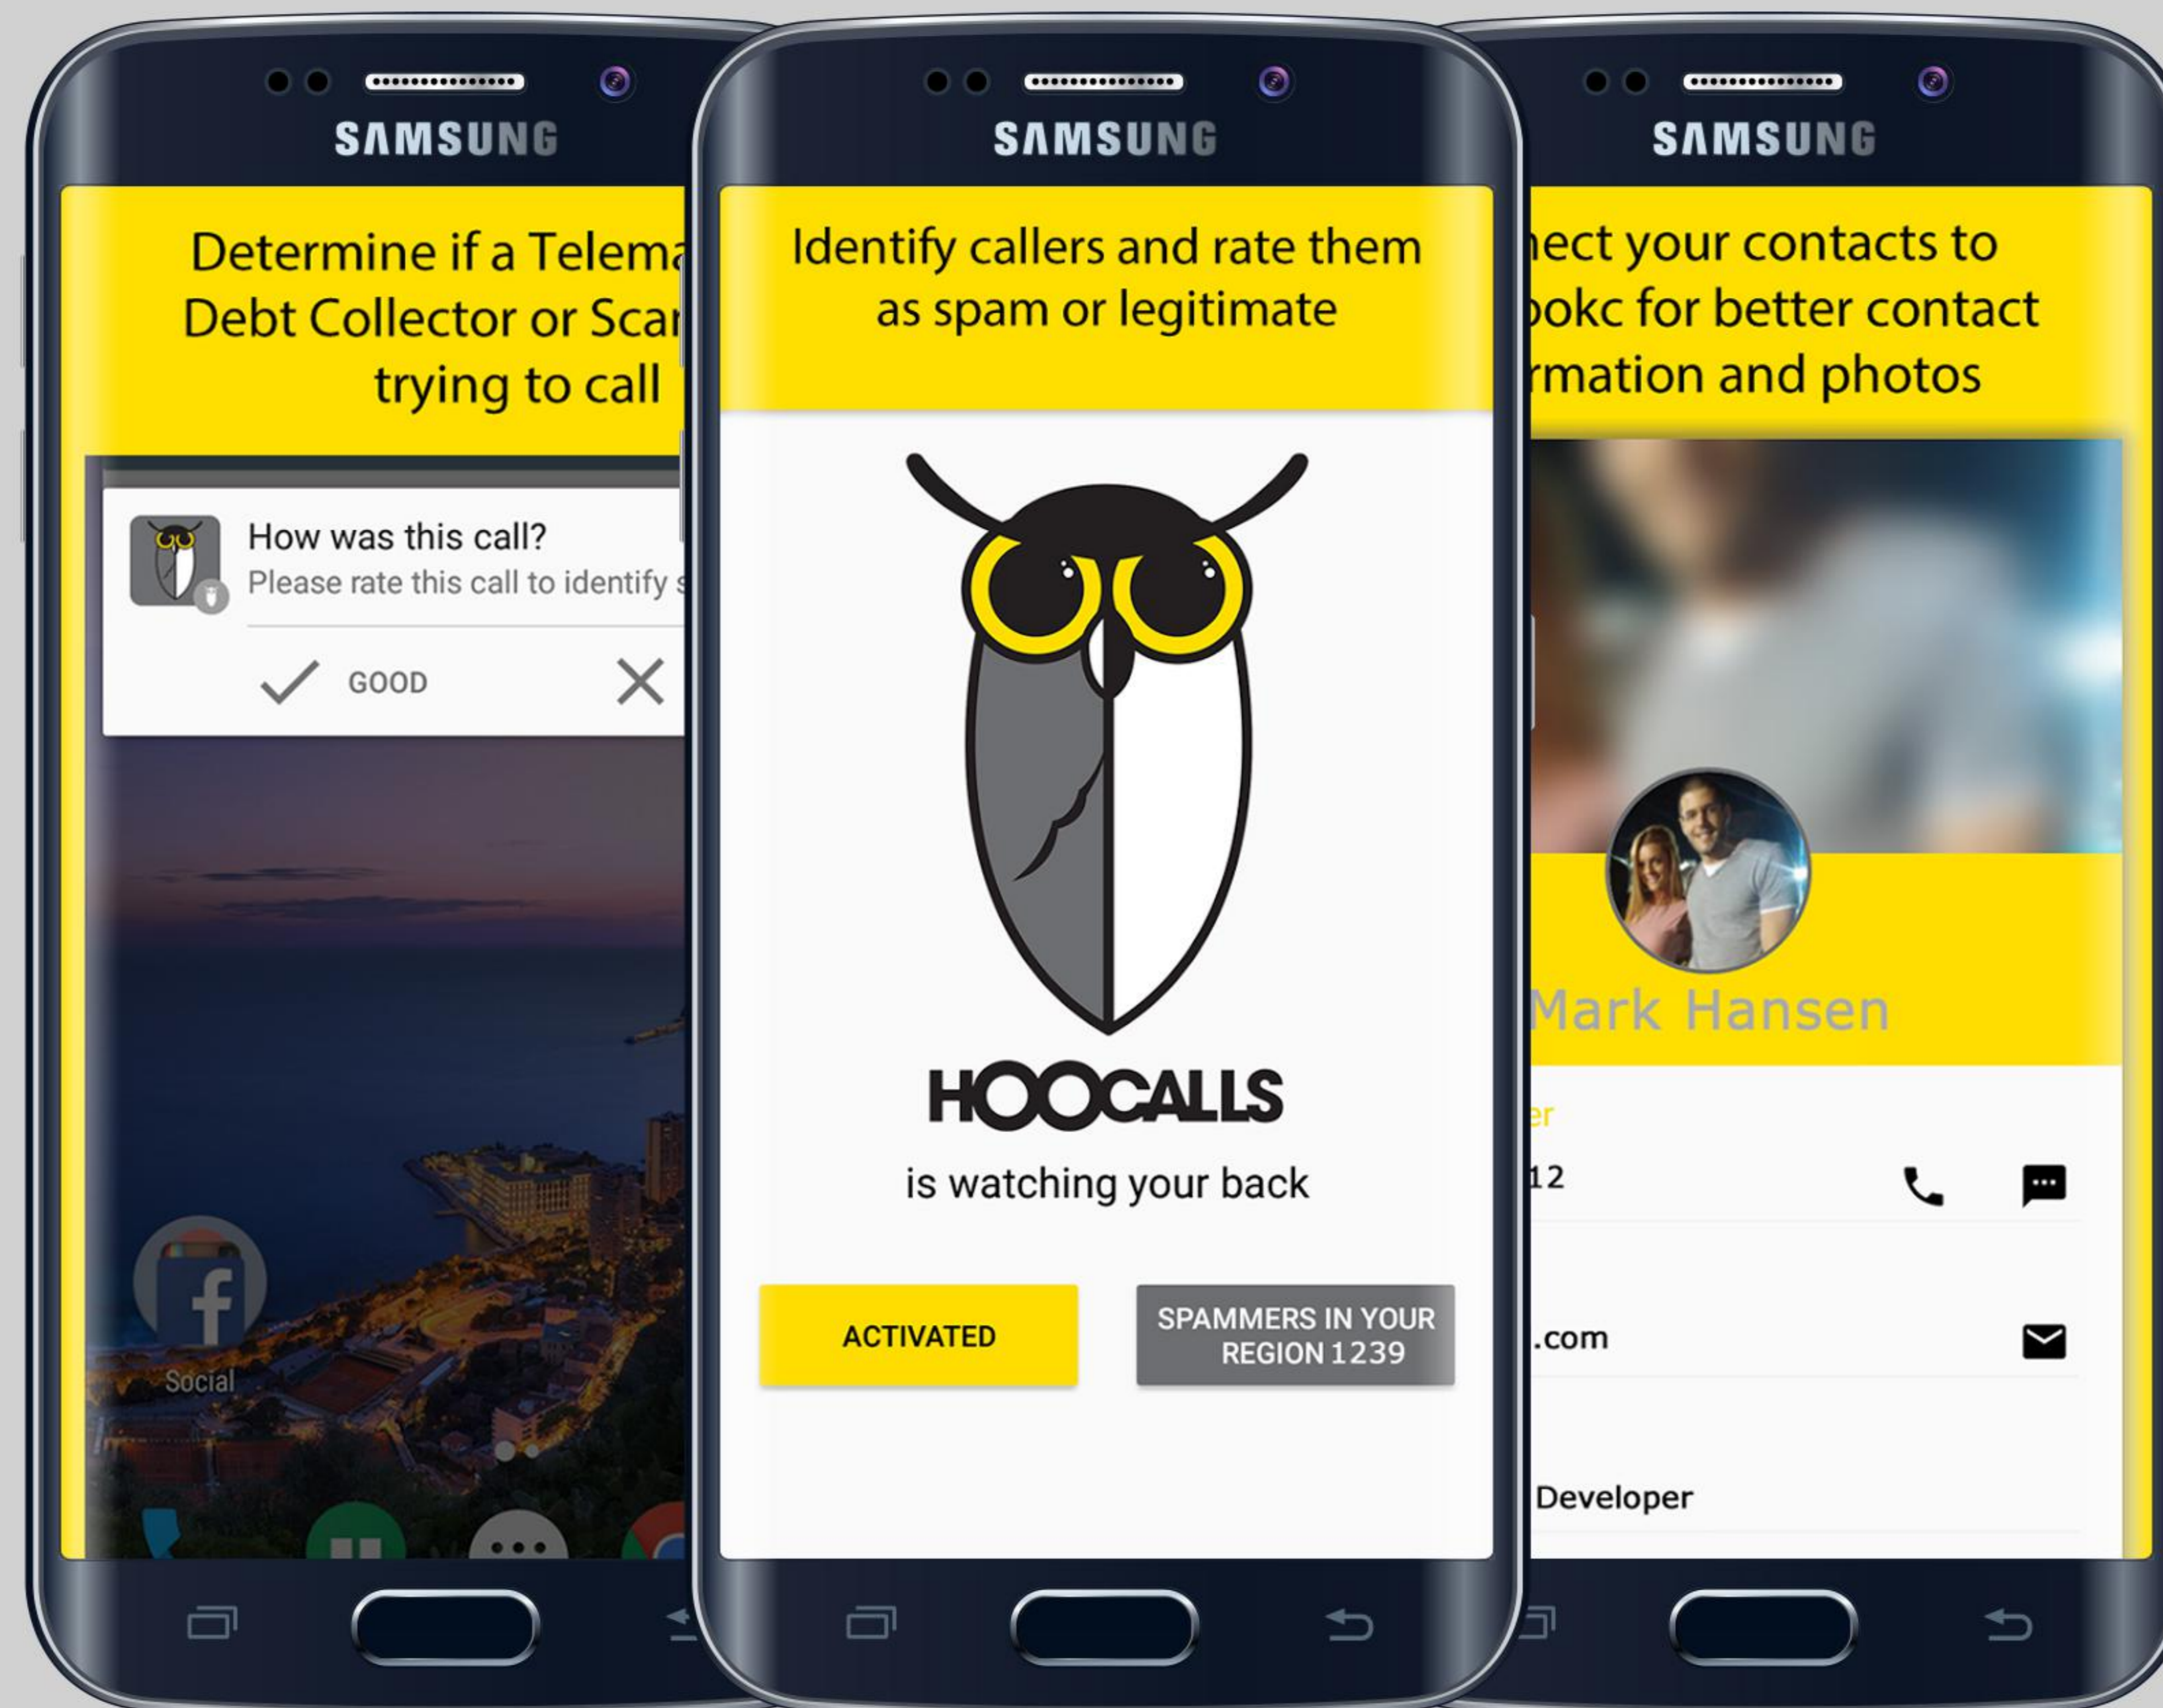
SAMSUNG

Determine if a Telema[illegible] Debt Collector or Sca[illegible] trying to call

How was this call?
Please rate this call to identify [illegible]

GOOD

Social

SAMSUNG

Identify callers and rate them as spam or legitimate

HOOCALLS

is watching your back

ACTIVATED

SPAMMERS IN YOUR REGION 1239

SAMSUNG

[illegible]ect your contacts to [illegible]okc for better contact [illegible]rmation and photos

Mark Hansen

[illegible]er

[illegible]12

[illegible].com

Developer